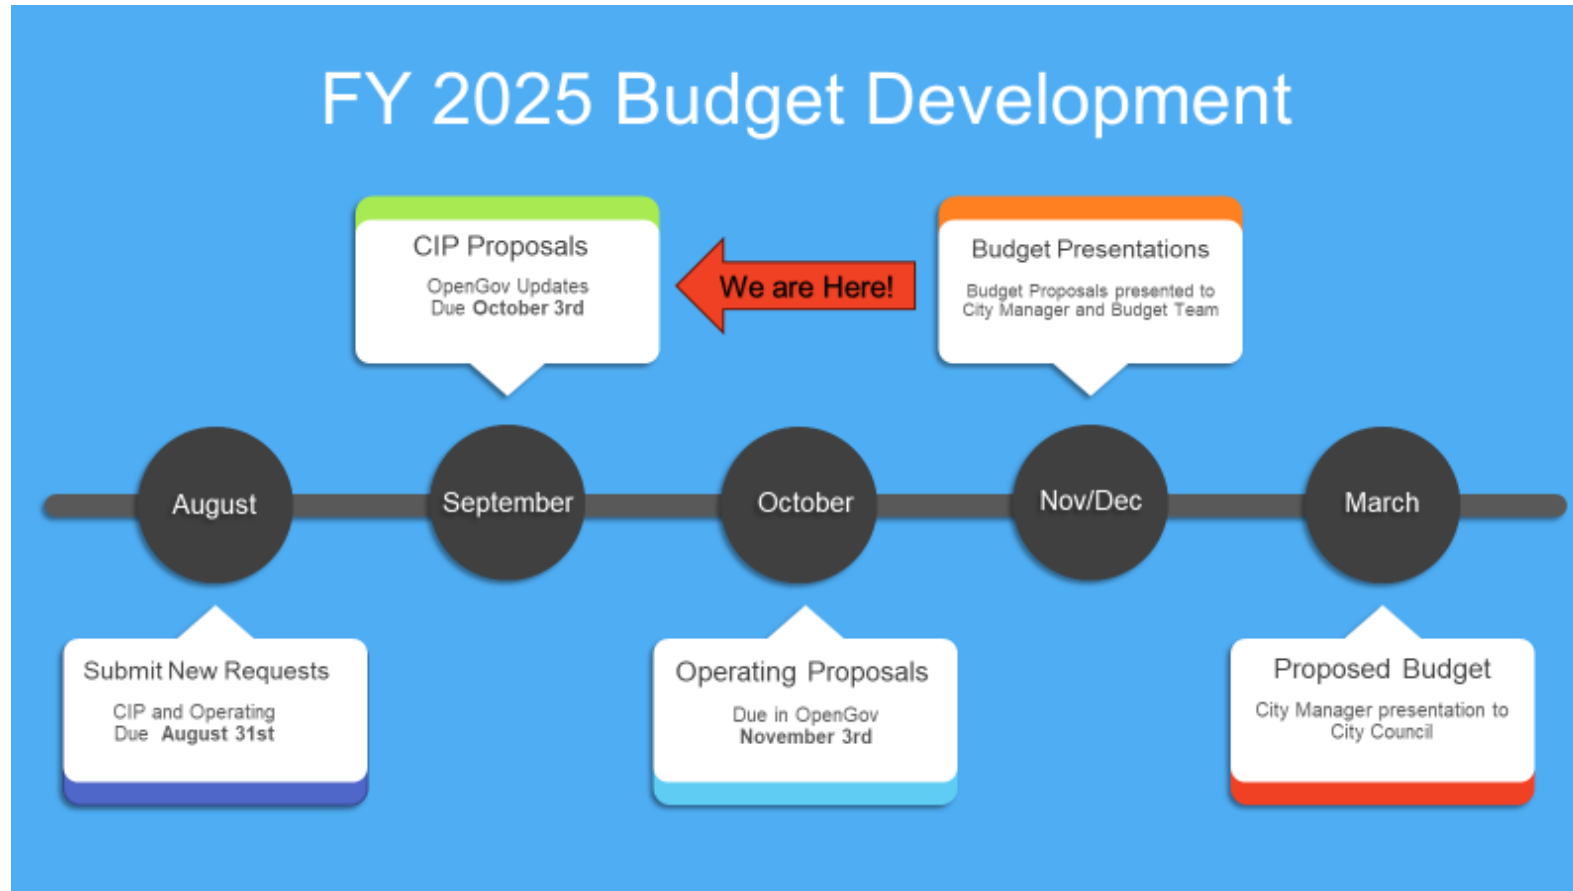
FY 2025 Budget Development

CIP Proposals
OpenGov Updates
Due **October 3rd**

We are Here!

Budget Presentations
Budget Proposals presented to City Manager and Budget Team

August

September

October

Nov/Dec

March

Submit New Requests
CIP and Operating
Due **August 31st**

Operating Proposals
Due in OpenGov
**November 3rd**

Proposed Budget
City Manager presentation to City Council